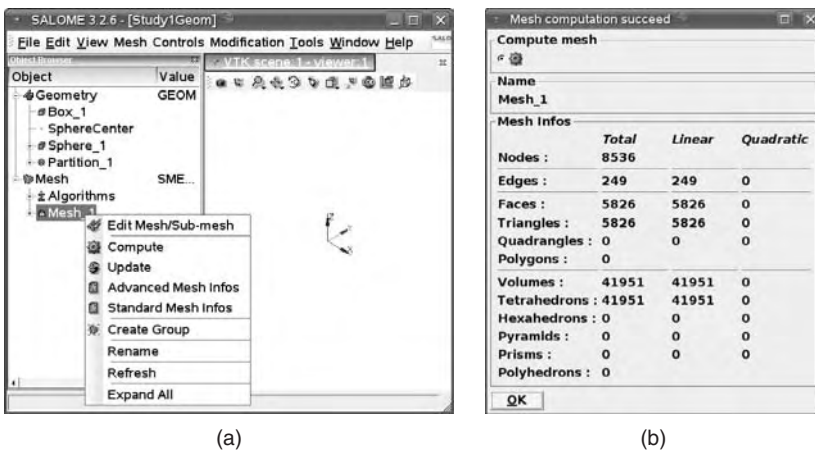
SALOME 3.2.6 - [Study1Geom]

File Edit View Mesh Controls Modification Tools Window Help

Object Browser

| Object | Value |
|---|---|
| Geometry | GEOM |
| Box_1 | |
| SphereCenter | |
| Sphere_1 | |
| Partition_1 | |
| Mesh | SME... |
| Algorithms | |
| Mesh_1 | |

VTK scene:1 - viewer:1

Edit Mesh/Sub-mesh
Compute
Update
Advanced Mesh Infos
Standard Mesh Infos
Create Group
Rename
Refresh
Expand All

(a)

Mesh computation succeed

Compute mesh

Name
Mesh_1

Mesh Infos

| | Total | Linear | Quadratic |
|---|---|---|---|
| Nodes : | 8536 | | |
| Edges : | 249 | 249 | 0 |
| Faces : | 5826 | 5826 | 0 |
| Triangles : | 5826 | 5826 | 0 |
| Quadrangles : | 0 | 0 | 0 |
| Polygons : | 0 | | |
| Volumes : | 41951 | 41951 | 0 |
| Tetrahedrons : | 41951 | 41951 | 0 |
| Hexahedrons : | 0 | 0 | 0 |
| Pyramids : | 0 | 0 | 0 |
| Prisms : | 0 | 0 | 0 |
| Polyhedrons : | 0 | | |

OK

(b)